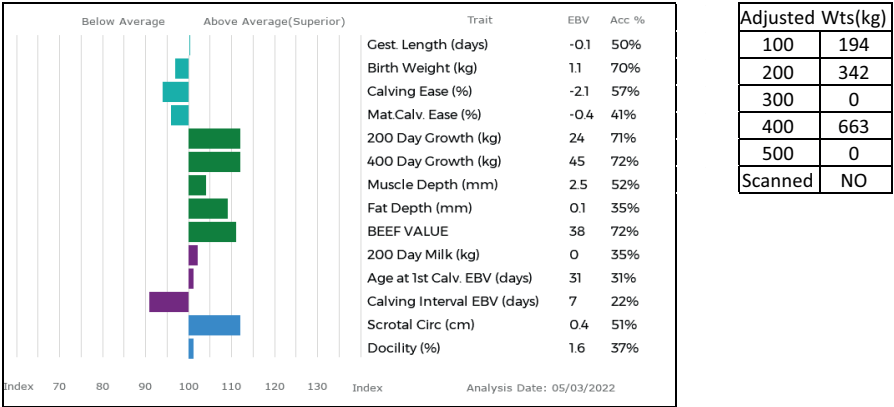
Below Average Above Average(Superior)

| Trait | EBV | Acc % |
|---|---|---|
| Gest. Length (days) | -0.1 | 50% |
| Birth Weight (kg) | 1.1 | 70% |
| Calving Ease (%) | -2.1 | 57% |
| Mat.Calv. Ease (%) | -0.4 | 41% |
| 200 Day Growth (kg) | 24 | 71% |
| 400 Day Growth (kg) | 45 | 72% |
| Muscle Depth (mm) | 2.5 | 52% |
| Fat Depth (mm) | 0.1 | 35% |
| BEEF VALUE | 38 | 72% |
| 200 Day Milk (kg) | 0 | 35% |
| Age at 1st Calv. EBV (days) | 31 | 31% |
| Calving Interval EBV (days) | 7 | 22% |
| Scrotal Circ (cm) | 0.4 | 51% |
| Docility (%) | 1.6 | 37% |

Index 70 80 90 100 110 120 130 Index

Analysis Date: 05/03/2022

| Adjusted Wts(kg) | |
|---|---|
| 100 | 194 |
| 200 | 342 |
| 300 | 0 |
| 400 | 663 |
| 500 | 0 |
| Scanned | NO |